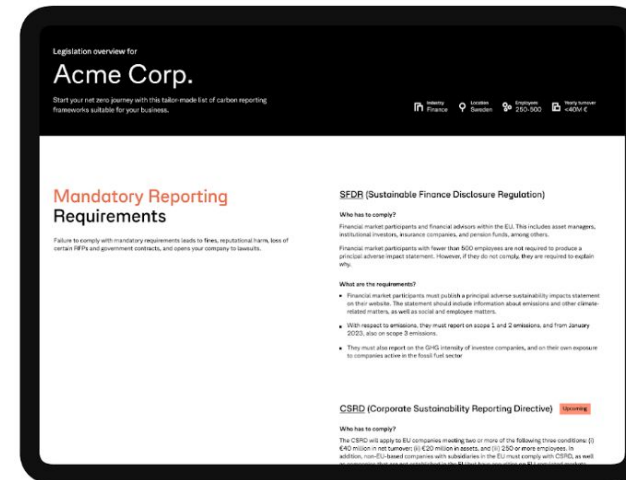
Legislation overview for

Acme Corp.

Start your net zero journey with this tailor-made list of carbon reporting frameworks suitable for your business.

Industry Finance | Location Sweden | Employees 250-500 | Yearly turnover <40M €

Mandatory Reporting Requirements

Failure to comply with mandatory requirements leads to fines, reputational harm, loss of certain RFPs and government contracts, and opens your company to lawsuits.

SFDR (Sustainable Finance Disclosure Regulation)

Who has to comply?

Financial market participants and financial advisors within the EU. This includes asset managers, institutional investors, insurance companies, and pension funds, among others.

Financial market participants with fewer than 500 employees are not required to produce a principal adverse impact statement. However, if they do not comply, they are required to explain why.

What are the requirements?

- Financial market participants must publish a principal adverse sustainability impacts statement on their website. The statement should include information about emissions and other climate-related matters, as well as social and employee matters.
- With respect to emissions, they must report on scope 1 and 2 emissions, and from January 2023, also on scope 3 emissions.
- They must also report on the GHG intensity of investee companies, and on their own exposure to companies active in the fossil fuel sector

CSRD (Corporate Sustainability Reporting Directive) Upcoming

Who has to comply?

The CSRD will apply to EU companies meeting two or more of the following three conditions: (i) €40 million in net turnover; (ii) €20 million in assets, and (iii) 250 or more employees. In addition, non-EU-based companies with subsidiaries in the EU must comply with CSRD, as well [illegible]